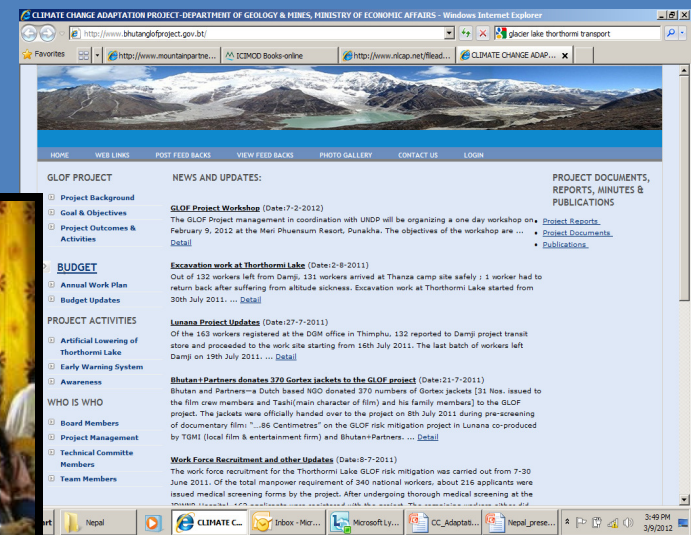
CLIMATE CHANGE ADAPTATION PROJECT-DEPARTMENT OF GEOLOGY & MINES, MINISTRY OF ECONOMIC AFFAIRS - Windows Internet Explorer

http://www.bhutanglofproject.gov.bt/

glacier lake thorthormi transport

Favorites

http://www.mountainpartne...

ICIMOD Books-online

http://www.nlcap.net/filead...

CLIMATE CHANGE ADAP...

HOME WEB LINKS POST FEED BACKS VIEW FEED BACKS PHOTO GALLERY CONTACT US LOGIN

GLOF PROJECT

Project Background

Goal & Objectives

Project Outcomes & Activities

BUDGET

Annual Work Plan

Budget Updates

PROJECT ACTIVITIES

Artificial Lowering of Thorthormi Lake

Early Warning System

Awareness

WHO IS WHO

Board Members

Project Management

Technical Committe Members

Team Members

NEWS AND UPDATES:

GLOF Project Workshop (Date:7-2-2012)
The GLOF Project management in coordination with UNDP will be organizing a one day workshop on February 9, 2012 at the Meri Phuensum Resort, Punakha. The objectives of the workshop are ... Detail

Excavation work at Thorthormi Lake (Date:2-8-2011)
Out of 132 workers left from Damji, 131 workers arrived at Thanza camp site safely ; 1 worker had to return back after suffering from altitude sickness. Excavation work at Thorthormi Lake started from 30th July 2011. ... Detail

Lunana Project Updates (Date:27-7-2011)
Of the 163 workers registered at the DGM office in Thimphu, 132 reported to Damji project transit store and proceeded to the work site starting from 16th July 2011. The last batch of workers left Damji on 19th July 2011. ... Detail

Bhutan+Partners donates 370 Gortex jackets to the GLOF project (Date:21-7-2011)
Bhutan and Partners—a Dutch based NGO donated 370 numbers of Gortex jackets [31 Nos. issued to the film crew members and Tashi(main character of film) and his family members] to the GLOF project. The jackets were officially handed over to the project on 8th July 2011 during pre-screening of documentary film: "...86 Centimetres" on the GLOF risk mitigation project in Lunana co-produced by TGMI (local film & entertainment firm) and Bhutan+Partners. ... Detail

Work Force Recruitment and other Updates (Date:8-7-2011)
The work force recruitment for the Thorthormi Lake GLOF risk mitigation was carried out from 7-30 June 2011. Of the total manpower requirement of 340 national workers, about 216 applicants were issued medical screening forms by the project. After undergoing thorough medical screening at the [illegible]

PROJECT DOCUMENTS, REPORTS, MINUTES & PUBLICATIONS

Project Reports

Project Documents

Publications

Nepal

CLIMATE C...

Inbox - Micr...

Microsoft Ly...

CC_Adaptati...

Nepal_prese...

3:49 PM
3/9/2012